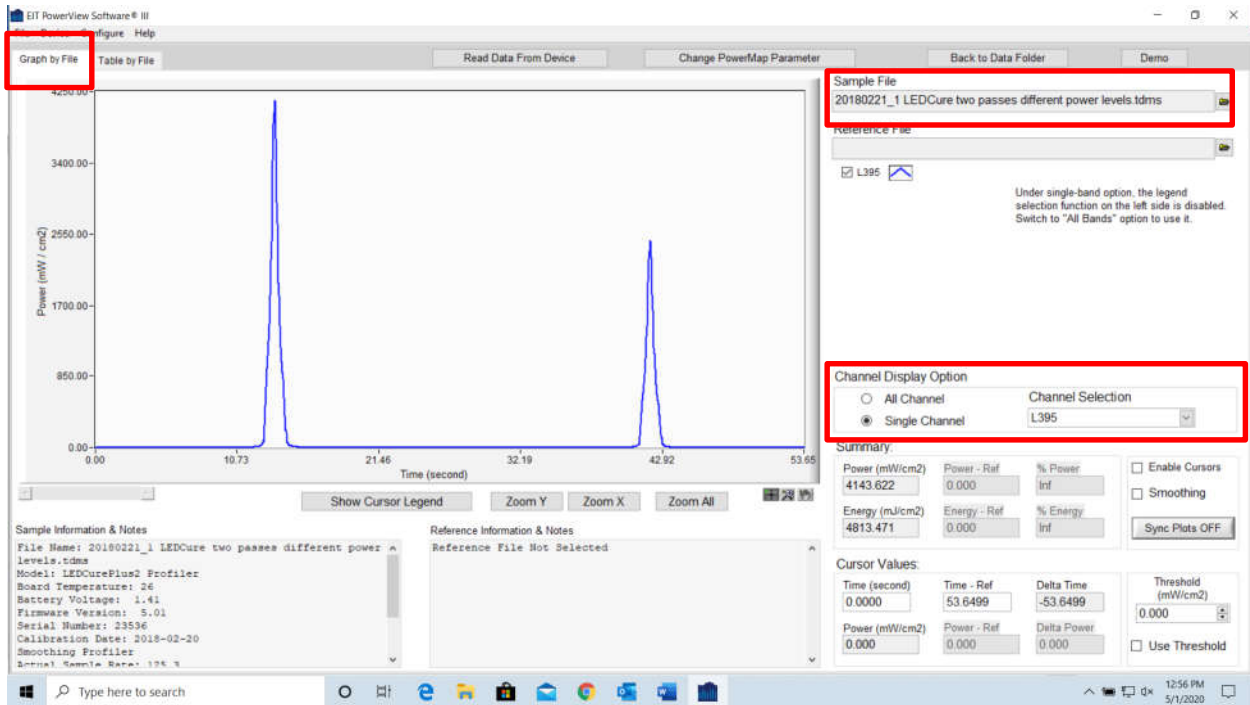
EIT PowerView Software® III

File Device Configure Help

Graph by File Table by File

Read Data From Device Change PowerMap Parameter Back to Data Folder Demo

4250.00
3400.00
2550.00
1700.00
850.00
0.00

Power (mW / cm2)

0.00 10.73 21.46 32.19 42.92 53.65
Time (second)

Show Cursor Legend Zoom Y Zoom X Zoom All

Sample File
20180221_1 LEDCure two passes different power levels.tdms

Reference File

L395

Under single-band option, the legend selection function on the left side is disabled. Switch to "All Bands" option to use it.

Channel Display Option
All Channel
Single Channel
Channel Selection
L395

Summary:
Power (mW/cm2) 4143.622
Power - Ref 0.000
% Power Inf
Energy (mJ/cm2) 4813.471
Energy - Ref 0.000
% Energy Inf
Enable Cursors
Smoothing
Sync Plots OFF

Cursor Values:
Time (second) 0.0000
Time - Ref 53.6499
Delta Time -53.6499
Power (mW/cm2) 0.000
Power - Ref 0.000
Delta Power 0.000
Threshold (mW/cm2) 0.000
Use Threshold

Sample Information & Notes
File Name: 20180221_1 LEDCure two passes different power levels.tdms
Model: LEDCurePlus2 Profiler
Board Temperature: 26
Battery Voltage: 1.41
Firmware Version: 5.01
Serial Number: 23536
Calibration Date: 2018-02-20
Smoothing Profiler
Actual Sample Rate: 125.3

Reference Information & Notes
Reference File Not Selected

Type here to search

12:56 PM
5/1/2020